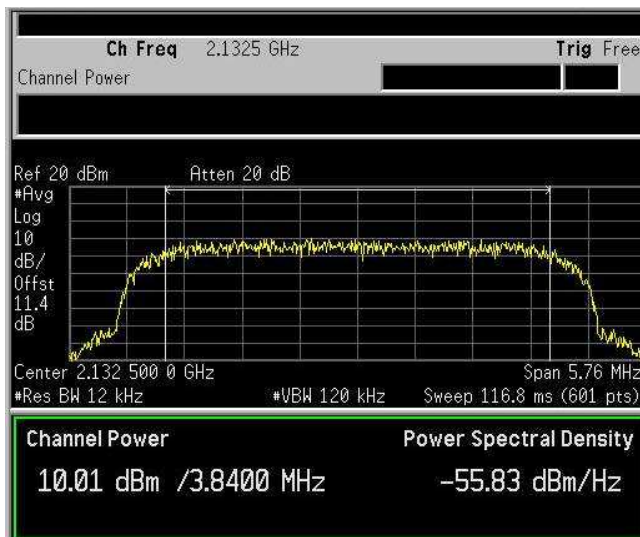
Ch Freq 2.1325 GHz
Trig Free
Channel Power

Ref 20 dBm
Atten 20 dB
#Avg
Log
10
dB/
Offst
11.4
dB

Center 2.132 500 0 GHz
Span 5.76 MHz
#Res BW 12 kHz
#VBW 120 kHz
Sweep 116.8 ms (601 pts)

Channel Power
Power Spectral Density
10.01 dBm /3.8400 MHz
−55.83 dBm/Hz